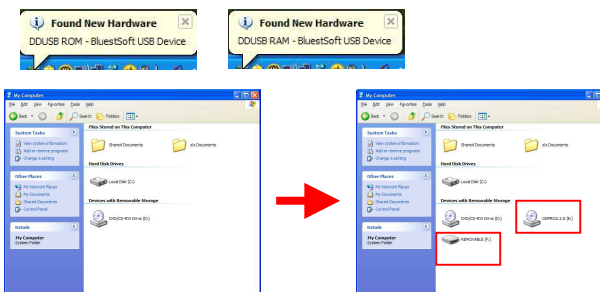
Found New Hardware
DDUSB ROM - BluestSoft USB Device

Found New Hardware
DDUSB RAM - BluestSoft USB Device

My Computer
File Edit View Favorites Tools Help
Back Search Folders
System Tasks
View system information
Add or remove programs
Change a setting
Other Places
My Network Places
My Documents
Shared Documents
Control Panel
Details
My Computer
System Folder
Files Stored on This Computer
Shared Documents
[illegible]'s Documents
Hard Disk Drives
Local Disk (C:)
Devices with Removable Storage
DVD/CD-RW Drive (D:)

My Computer
File Edit View Favorites Tools Help
Back Search Folders
System Tasks
View system information
Add or remove programs
Change a setting
Other Places
My Network Places
My Documents
Shared Documents
Control Panel
Details
My Computer
System Folder
Files Stored on This Computer
Shared Documents
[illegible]'s Documents
Hard Disk Drives
Local Disk (C:)
Devices with Removable Storage
DVD/CD-RW Drive (D:)
DDPRO2.2.0 (E:)
REMOVABLE (F:)